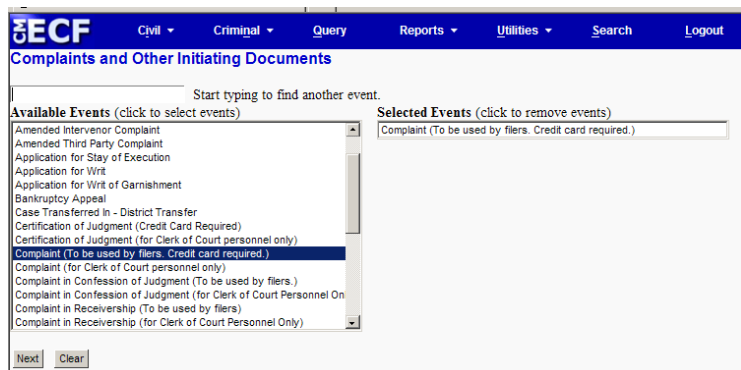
CM/ECF Civil Criminal Query Reports Utilities Search Logout

Complaints and Other Initiating Documents

Start typing to find another event.

Available Events (click to select events)

Amended Intervenor Complaint
Amended Third Party Complaint
Application for Stay of Execution
Application for Writ
Application for Writ of Garnishment
Bankruptcy Appeal
Case Transferred In - District Transfer
Certification of Judgment (Credit Card Required)
Certification of Judgment (for Clerk of Court personnel only)
Complaint (To be used by filers. Credit card required.)
Complaint (for Clerk of Court personnel only)
Complaint in Confession of Judgment (To be used by filers.)
Complaint in Confession of Judgment (for Clerk of Court Personnel On
Complaint in Receivership (To be used by filers)
Complaint in Receivership (for Clerk of Court Personnel Only)

Selected Events (click to remove events)

Complaint (To be used by filers. Credit card required.)

Next Clear